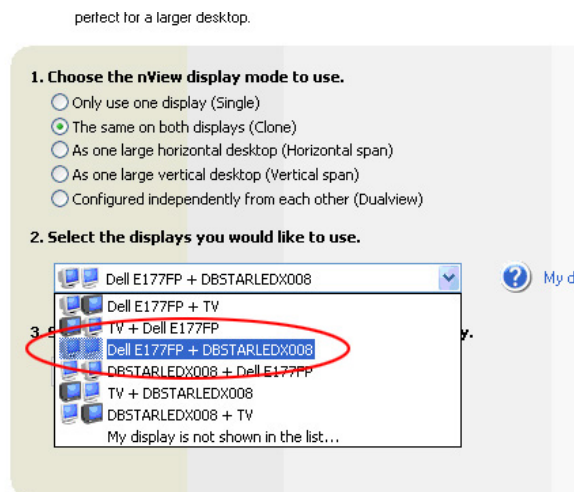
perfect for a larger desktop.

1. Choose the nView display mode to use.

Only use one display (Single)

The same on both displays (Clone)

As one large horizontal desktop (Horizontal span)

As one large vertical desktop (Vertical span)

Configured independently from each other (Dualview)

2. Select the displays you would like to use.

Dell E177FP + DBSTARLEDX008

My d

Dell E177FP + TV

TV + Dell E177FP

Dell E177FP + DBSTARLEDX008

DBSTARLEDX008 + Dell E177FP

TV + DBSTARLEDX008

DBSTARLEDX008 + TV

My display is not shown in the list...

3. S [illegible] y.